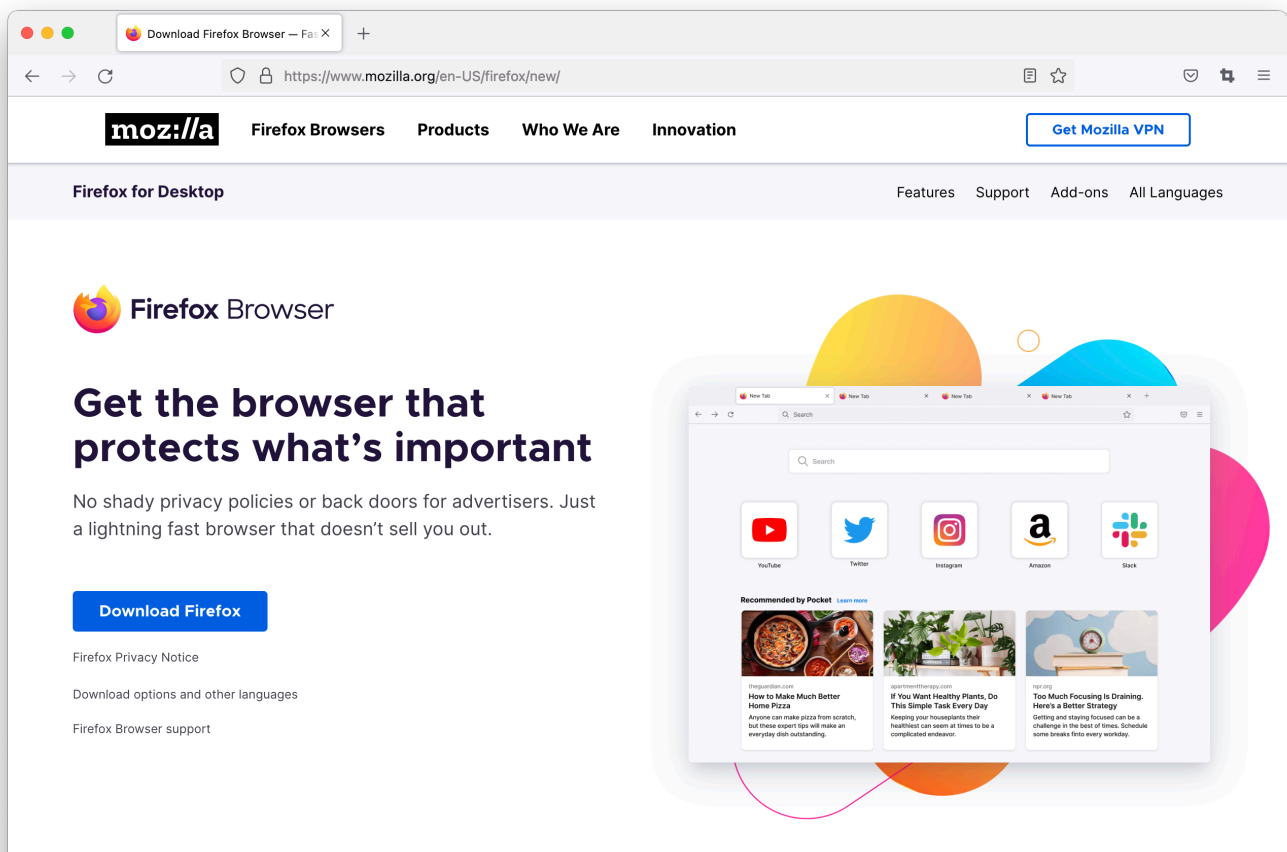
Download Firefox Browser — Fas

https://www.mozilla.org/en-US/firefox/new/

moz://a

Firefox Browsers Products Who We Are Innovation

Get Mozilla VPN

Firefox for Desktop

Features Support Add-ons All Languages

Firefox Browser

Get the browser that protects what's important

No shady privacy policies or back doors for advertisers. Just a lightning fast browser that doesn't sell you out.

Download Firefox

Firefox Privacy Notice

Download options and other languages

Firefox Browser support

New Tab New Tab New Tab New Tab

Search

Search

YouTube Twitter Instagram Amazon Slack

Recommended by Pocket Learn more

theguardian.com
How to Make Much Better Home Pizza
Anyone can make pizza from scratch, but these expert tips will make an everyday dish outstanding.

apartmenttherapy.com
If You Want Healthy Plants, Do This Simple Task Every Day
Keeping your houseplants their healthiest can seem at times to be a complicated endeavor.

npr.org
Too Much Focusing Is Draining. Here's a Better Strategy
Getting and staying focused can be a challenge in the best of times. Schedule some breaks finto every workday.